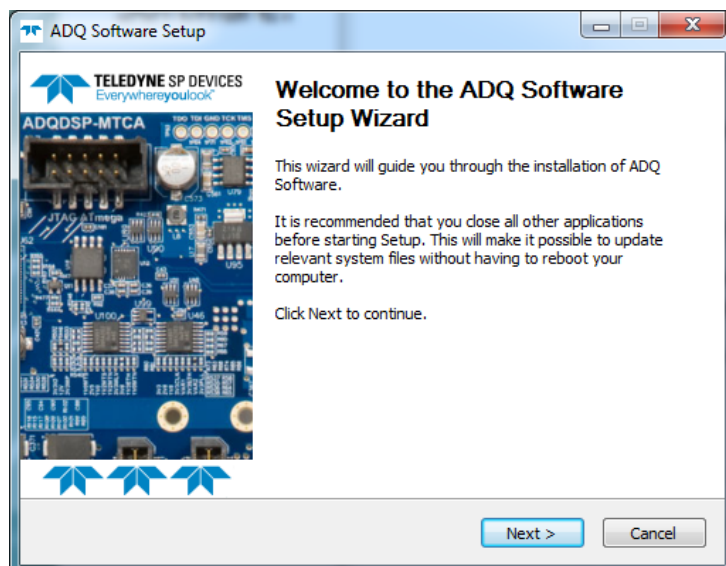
ADQ Software Setup

TELEDYNE SP DEVICES
Everywhereyoulook™

ADQDSP-MTCA

TDO TDI GND TCK TMS

JTAG ATmega

Welcome to the ADQ Software Setup Wizard

This wizard will guide you through the installation of ADQ Software.

It is recommended that you close all other applications before starting Setup. This will make it possible to update relevant system files without having to reboot your computer.

Click Next to continue.

Next >
Cancel